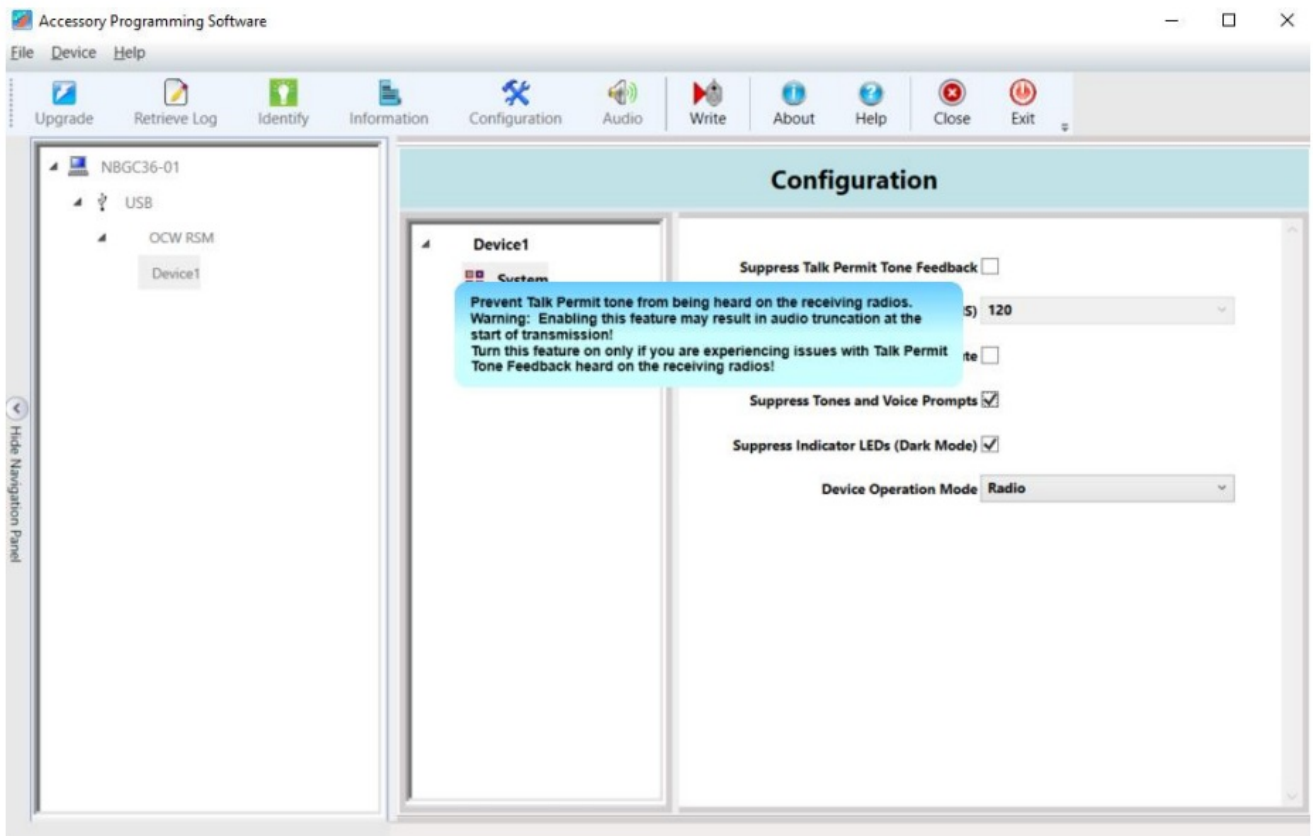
Accessory Programming Software

File Device Help

Upgrade Retrieve Log Identify Information Configuration Audio Write About Help Close Exit

NBGC36-01
USB
OCW RSM
Device1

Hide Navigation Panel

Configuration

Device1
System

Prevent Talk Permit tone from being heard on the receiving radios.
Warning: Enabling this feature may result in audio truncation at the start of transmission!
Turn this feature on only if you are experiencing issues with Talk Permit Tone Feedback heard on the receiving radios!

Suppress Talk Permit Tone Feedback

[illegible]S) 120

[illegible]te

Suppress Tones and Voice Prompts

Suppress Indicator LEDs (Dark Mode)

Device Operation Mode Radio